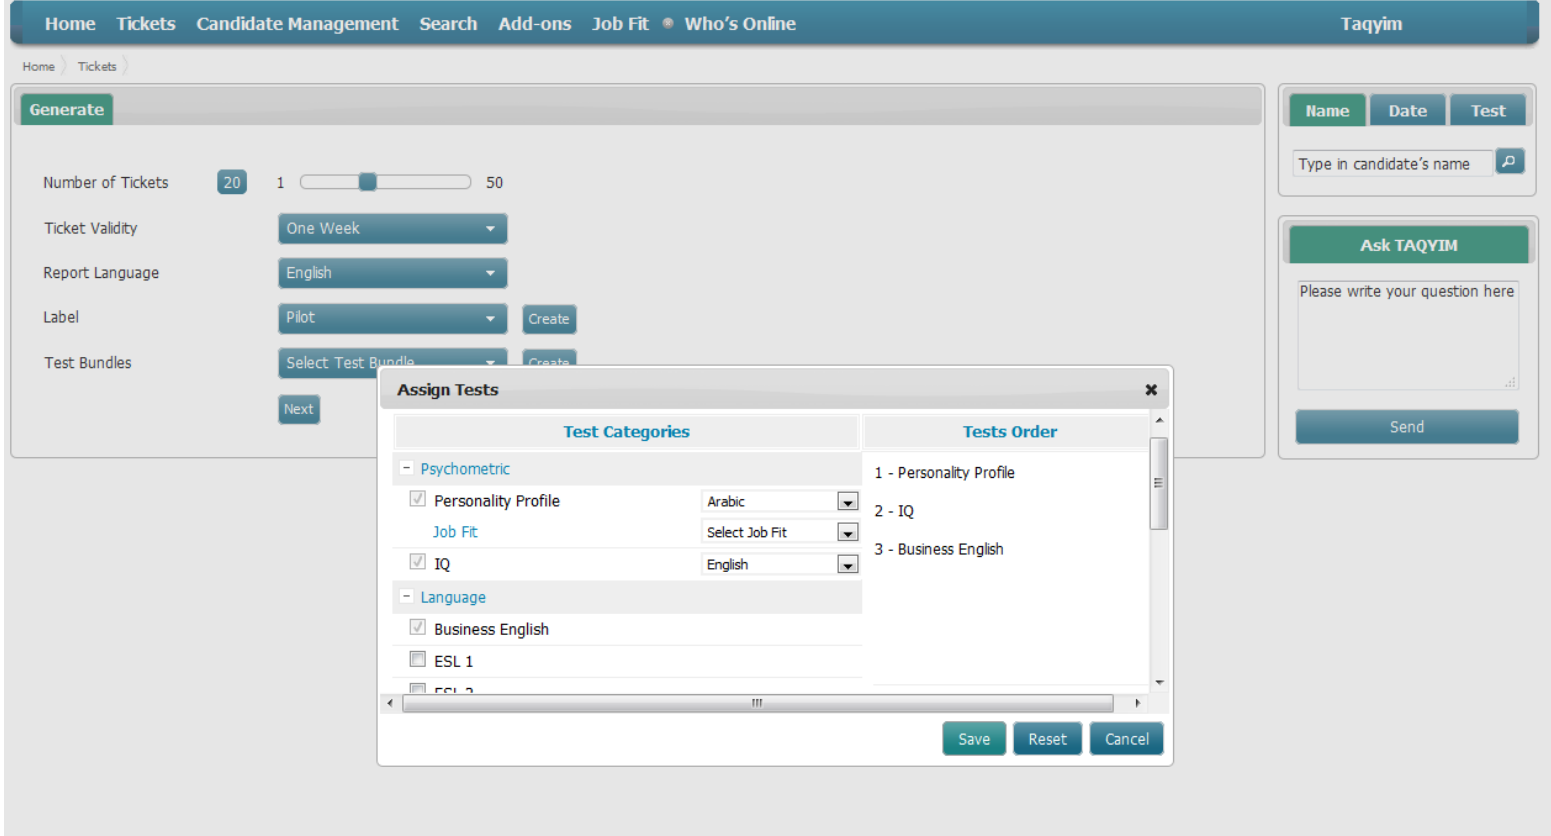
Home Tickets Candidate Management Search Add-ons Job Fit Who's Online Taqyim

Home Tickets

Generate

Number of Tickets 20 1 50

Ticket Validity One Week

Report Language English

Label Pilot Create

Test Bundles Select Test Bundle Create

Next

Name Date Test

Type in candidate's name

Ask TAQYIM

Please write your question here

Send

Assign Tests

| Test Categories | | Tests Order |
|---|---|---|
| − Psychometric | | 1 - Personality Profile |
| Personality Profile | Arabic | 2 - IQ |
| Job Fit | Select Job Fit | 3 - Business English |
| IQ | English | |
| − Language | | |
| Business English | | |
| ESL 1 | | |
| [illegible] | | |

Save Reset Cancel